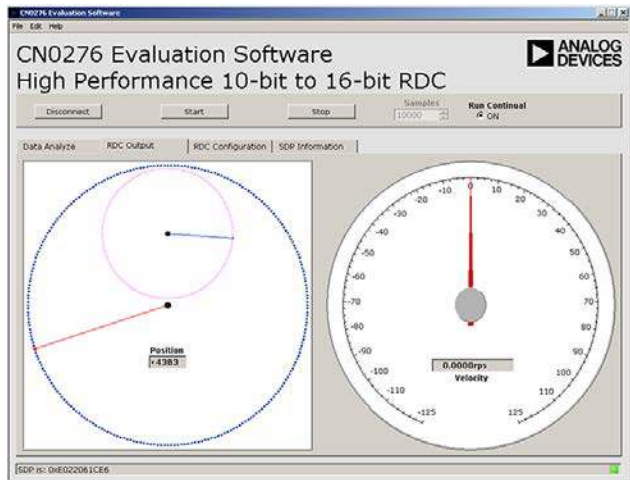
CN0276 Evaluation Software
File Edit Help

CN0276 Evaluation Software
High Performance 10-bit to 16-bit RDC

ANALOG DEVICES

Disconnect
Start
Stop
Samples
10000
Run Continual
ON

Data Analyze
RDC Output
RDC Configuration
SDP Information

Position
4383

-20
-10
0
10
20
-30
30
-40
40
-50
50
-60
60
-70
70
-80
80
-90
90
-100
100
-110
110
-125
125

0.0000rps
Velocity

SDP is: 0xE022061CE6